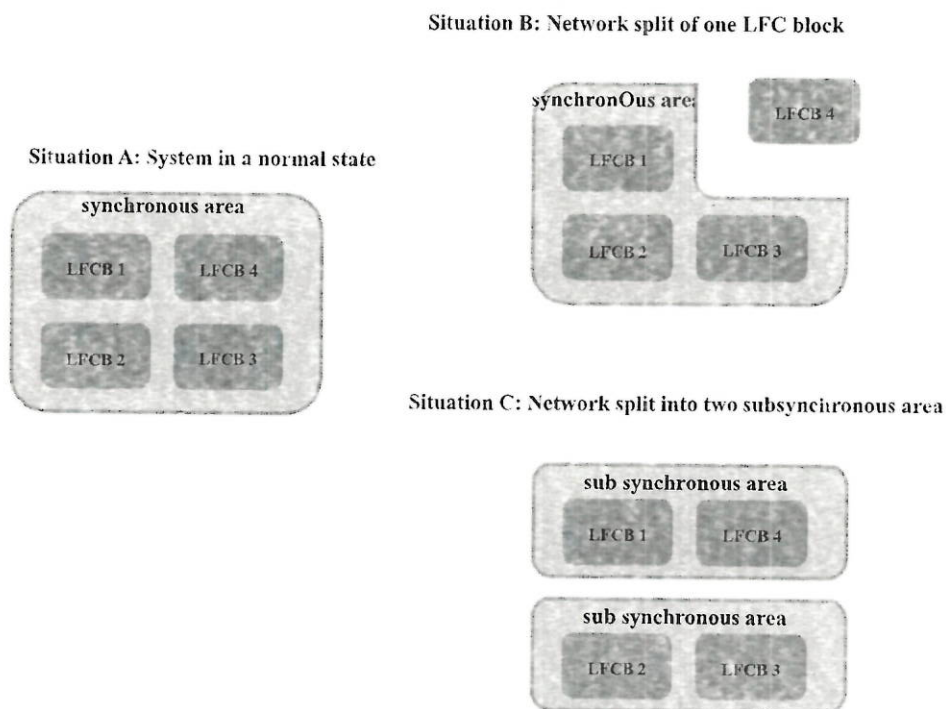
Situation B: Network split of one LFC block

synchronOus are:

LFCB 4

LFCB 1

LFCB 2

LFCB 3

Situation A: System in a normal state

synchronous area

LFCB 1

LFCB 4

LFCB 2

LFCB 3

Situation C: Network split into two subsyncjironous area

sub synchronous area

LFCB 1

LFCB 4

sub synchronous area

LFCB 2

LFCB 3